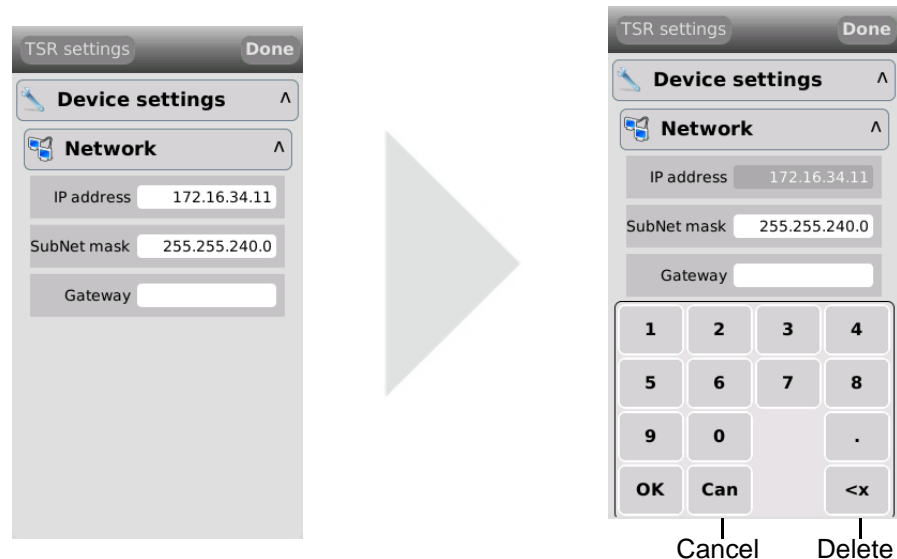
TSR settings
Done

Device settings ^

Network ^

IP address 172.16.34.11

SubNet mask 255.255.240.0

Gateway

TSR settings
Done

Device settings ^

Network ^

IP address 172.16.34.11

SubNet mask 255.255.240.0

Gateway

| 1 | 2 | 3 | 4 |
|---|---|---|---|
| 5 | 6 | 7 | 8 |
| 9 | 0 | | . |
| OK | Can | | <x |

Cancel
Delete